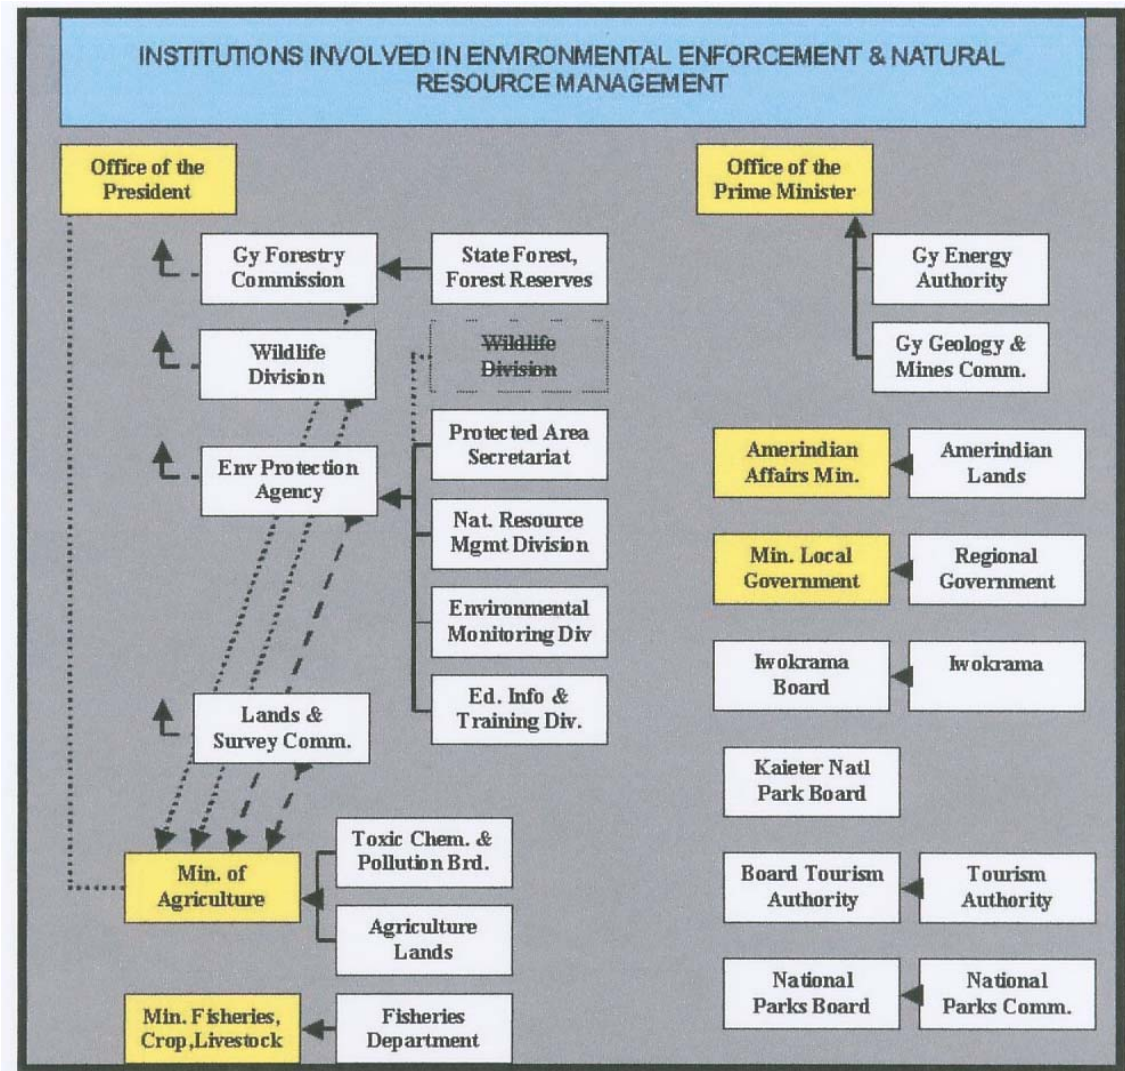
INSTITUTIONS INVOLVED IN ENVIRONMENTAL ENFORCEMENT & NATURAL RESOURCE MANAGEMENT

Office of the President

Gy Forestry Commission

State Forest, Forest Reserves

Wildlife Division

~~Wildlife Division~~

Protected Area Secretariat

Env Protection Agency

Nat. Resource Mgmt Division

Environmental Monitoring Div

Ed. Info & Training Div.

Lands & Survey Comm.

Min. of Agriculture

Toxic Chem. & Pollution Brd.

Agriculture Lands

Min. Fisheries, Crop,Livestock

Fisheries Department

Office of the Prime Minister

Gy Energy Authority

Gy Geology & Mines Comm.

Amerindian Affairs Min.

Amerindian Lands

Min. Local Government

Regional Government

Iwokrama Board

Iwokrama

Kaieter Natl Park Board

Board Tourism Authority

Tourism Authority

National Parks Board

National Parks Comm.